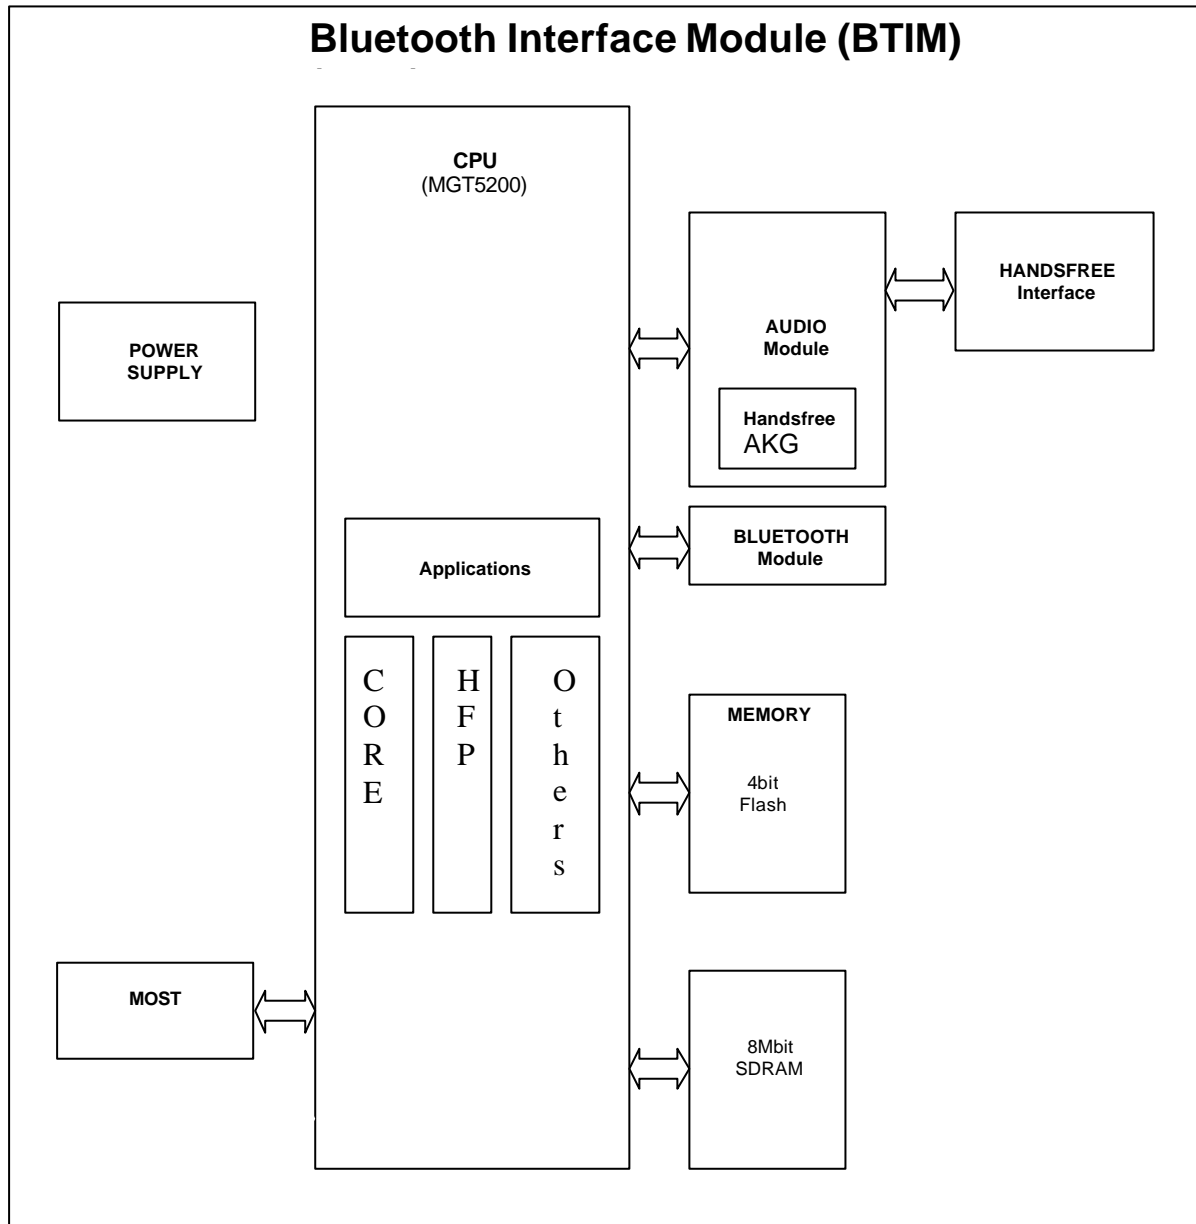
Bluetooth Interface Module (BTIM)

CPU
(MGT5200)

HANDSFREE
Interface

AUDIO
Module

POWER
SUPPLY

Handsfree
AKG

BLUETOOTH
Module

Applications

CORE

HFP

Others

MEMORY

4bit
Flash

MOST

8Mbit
SDRAM